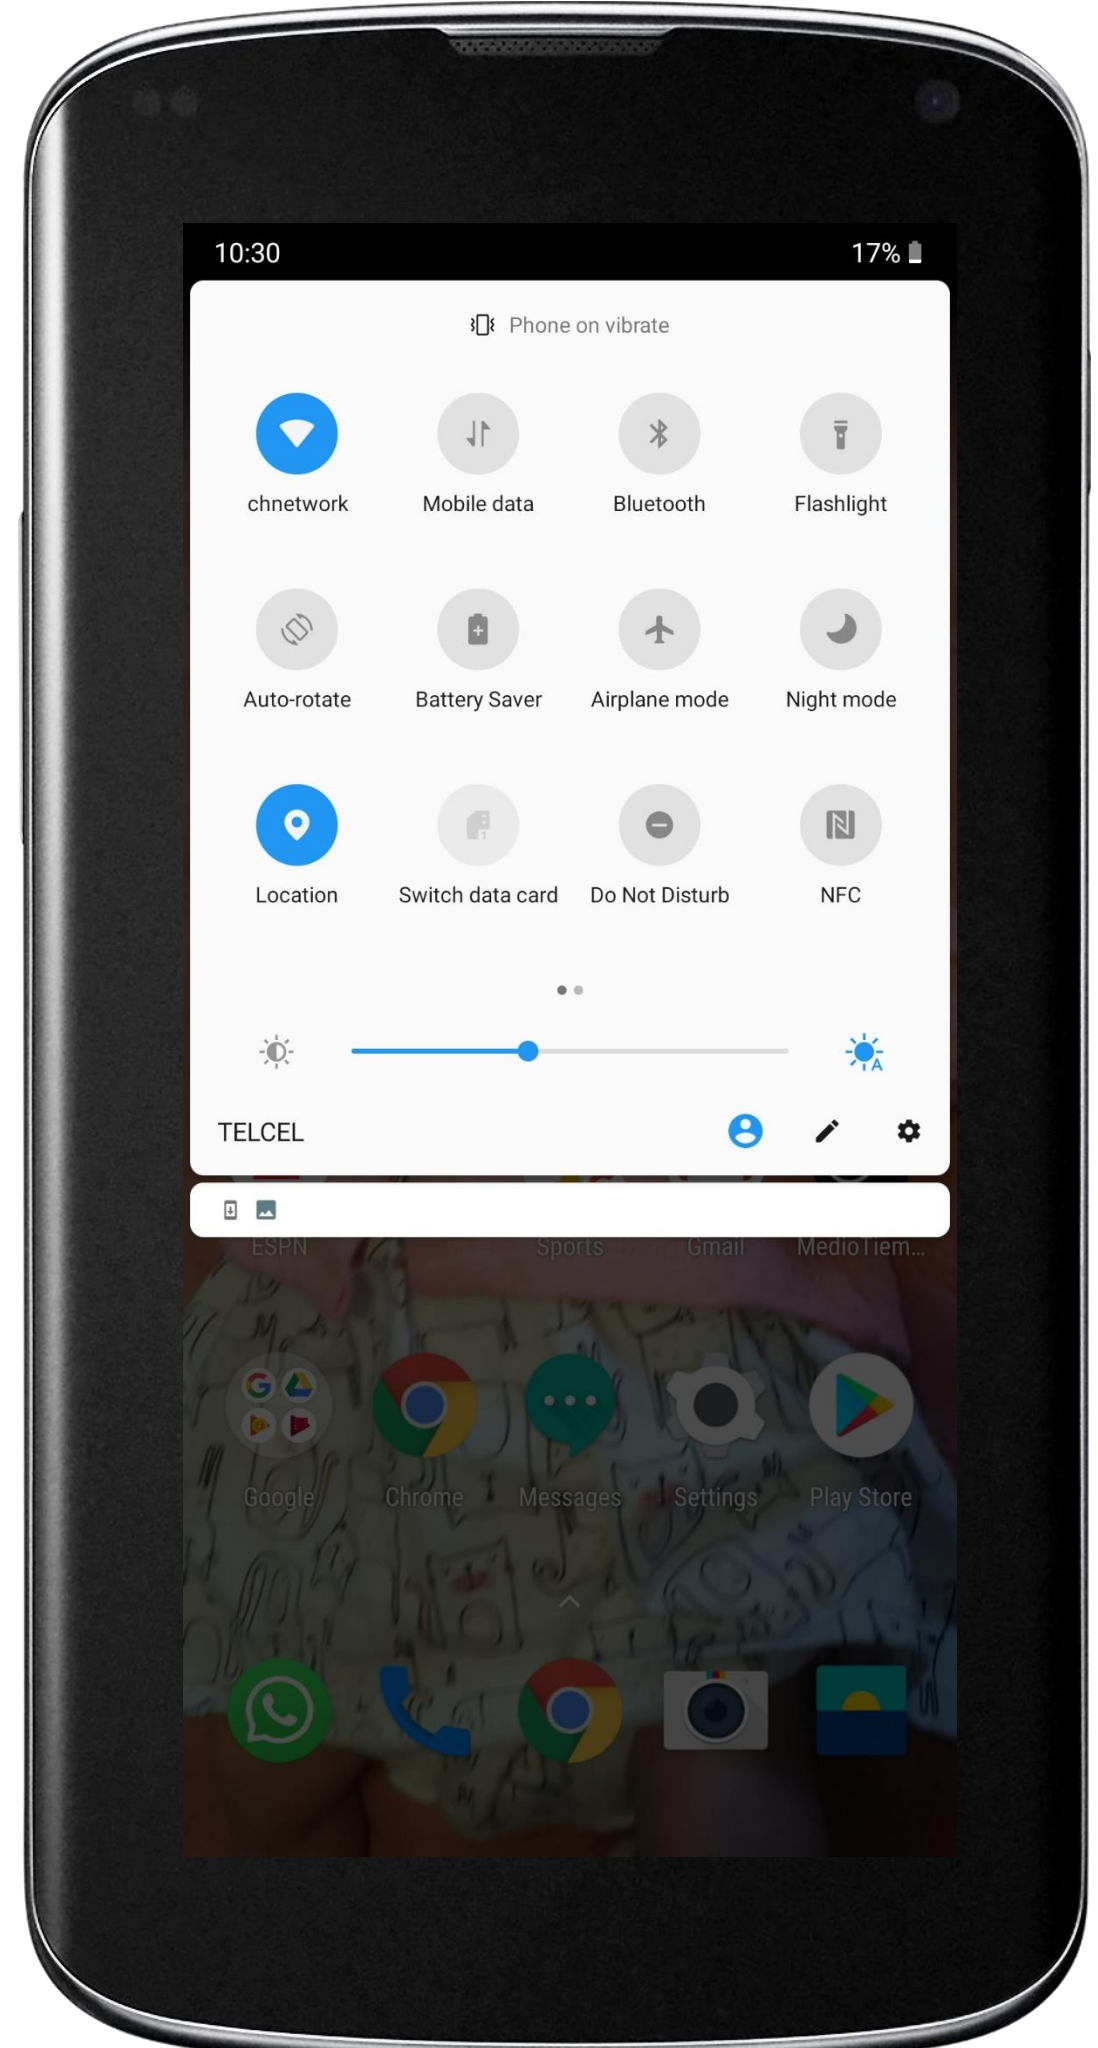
10:30
17%

Phone on vibrate

chnetwork
Mobile data
Bluetooth
Flashlight

Auto-rotate
Battery Saver
Airplane mode
Night mode

Location
Switch data card
Do Not Disturb
NFC

TELCEL

ESPN
Sports
Gmail
MedioTiem...

Google
Chrome
Messages
Settings
Play Store